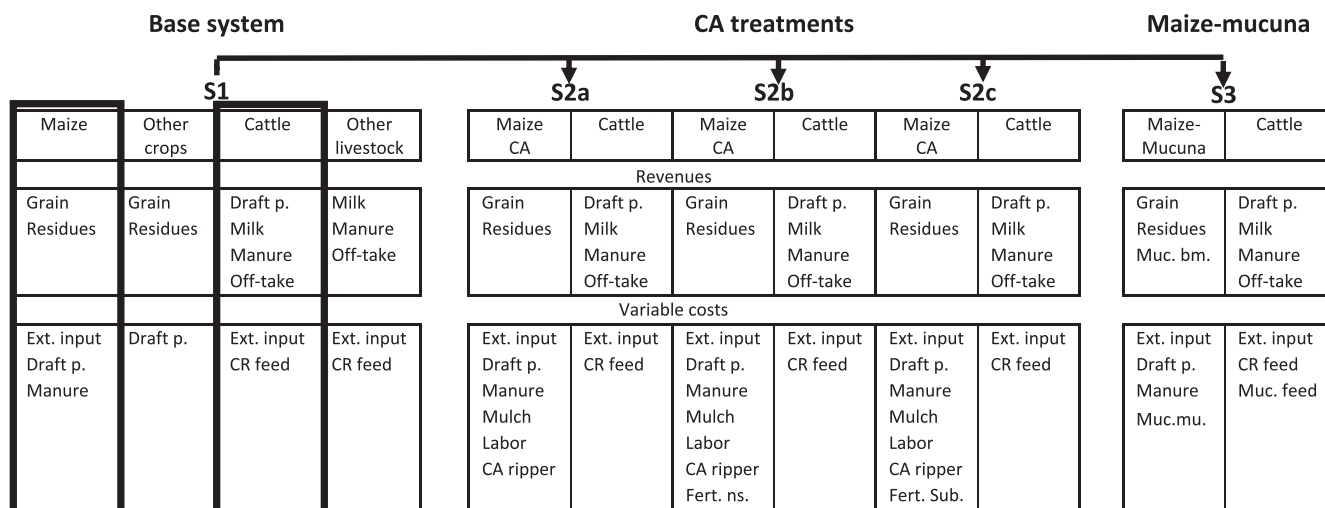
Base system

CA treatments

Maize-mucuna

S1

S2a

S2b

S2c

S3

| Maize | Other crops | Cattle | Other livestock |
|---|---|---|---|
| Grain Residues | Grain Residues | Draft p. Milk Manure Off-take | Milk Manure Off-take |
| Ext. input Draft p. Manure | Draft p. | Ext. input CR feed | Ext. input CR feed |

| Maize CA | Cattle | Maize CA | Cattle | Maize CA | Cattle |
|---|---|---|---|---|---|
| Revenues | | | | | |
| Grain Residues | Draft p. Milk Manure Off-take | Grain Residues | Draft p. Milk Manure Off-take | Grain Residues | Draft p. Milk Manure Off-take |
| Variable costs | | | | | |
| Ext. input Draft p. Manure Mulch Labor CA ripper | Ext. input CR feed | Ext. input Draft p. Manure Mulch Labor CA ripper Fert. ns. | Ext. input CR feed | Ext. input Draft p. Manure Mulch Labor CA ripper Fert. Sub. | Ext. input CR feed |

| Maize-Mucuna | Cattle |
|---|---|
| Grain Residues Muc. bm. | Draft p. Milk Manure Off-take |
| Ext. input Draft p. Manure Muc.mu. | Ext. input CR feed Muc. feed |